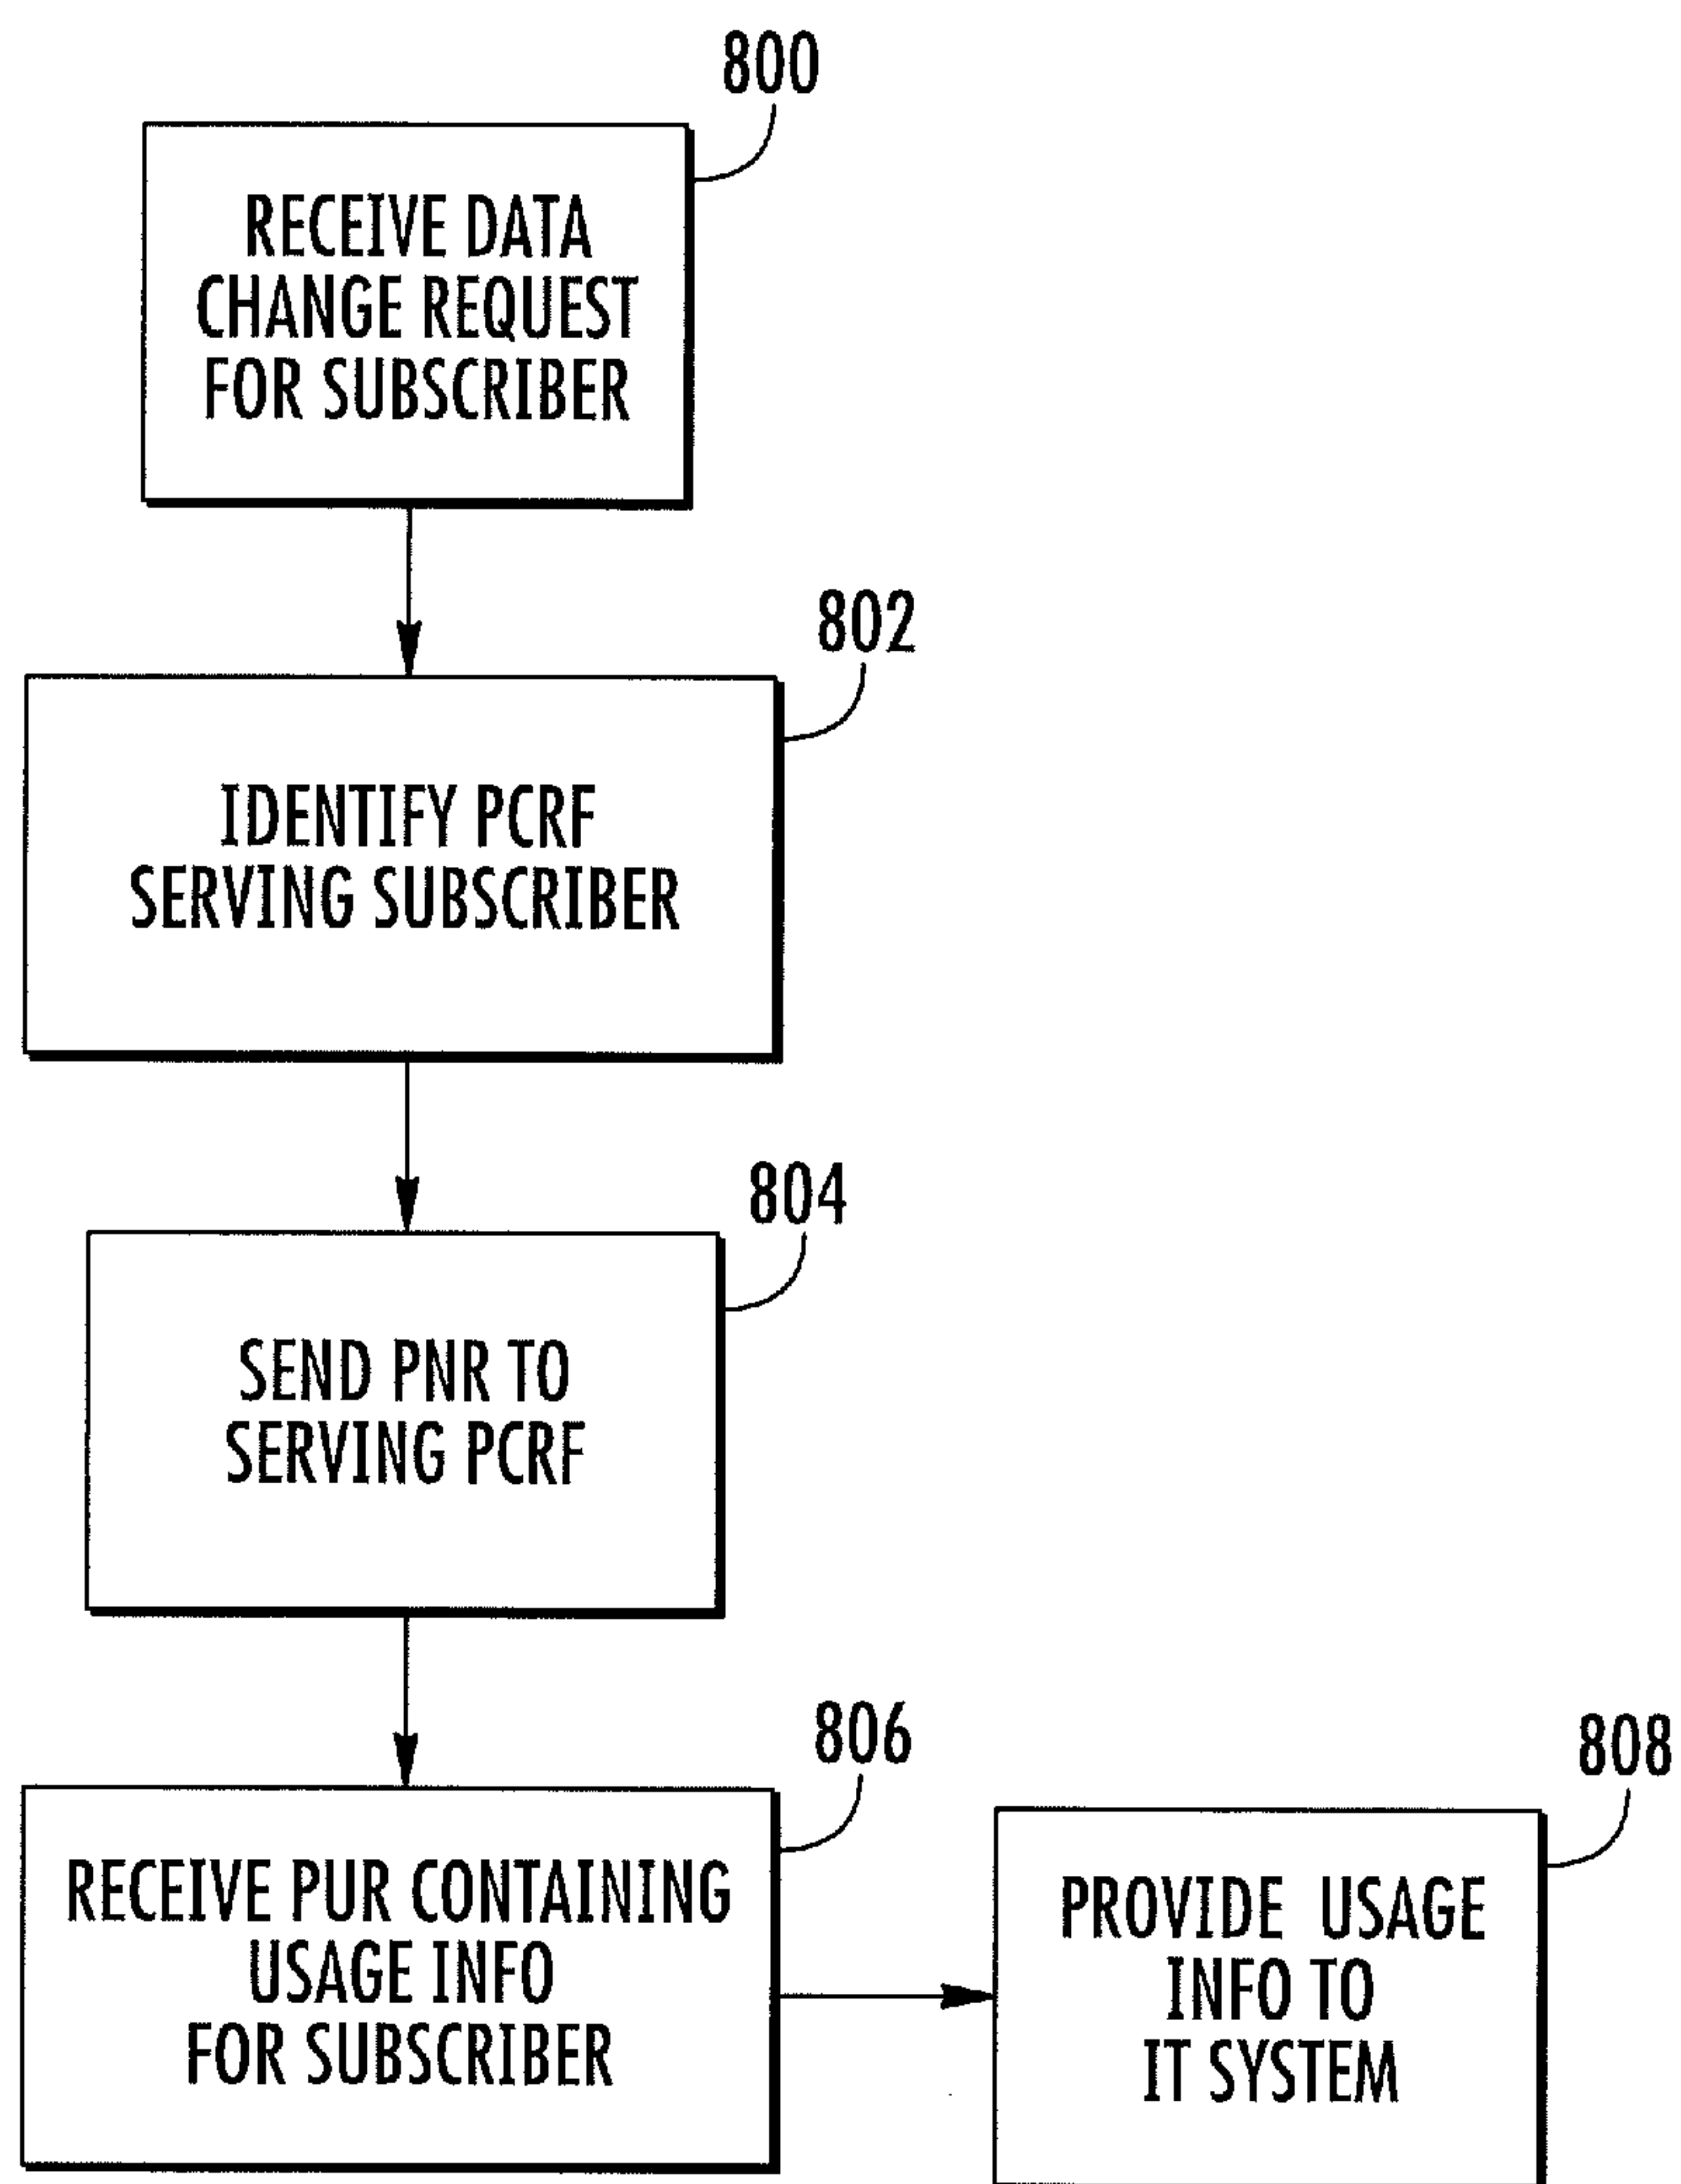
800

RECEIVE DATA CHANGE REQUEST FOR SUBSCRIBER

802

IDENTIFY PCRF SERVING SUBSCRIBER

804

SEND PNR TO SERVING PCRF

806

RECEIVE PUR CONTAINING USAGE INFO FOR SUBSCRIBER

808

PROVIDE USAGE INFO TO IT SYSTEM